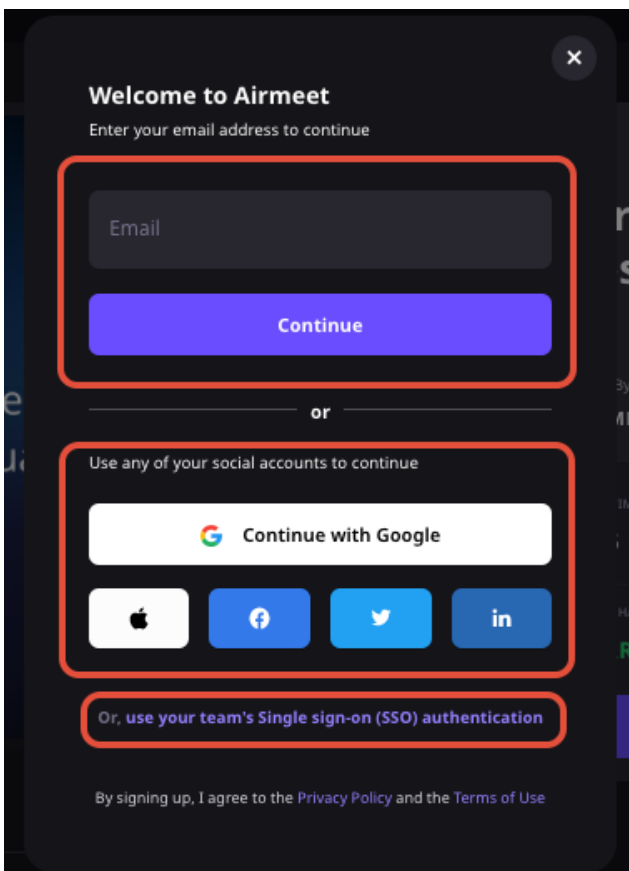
Welcome to Airmeet

Enter your email address to continue

Email

Continue

or

Use any of your social accounts to continue

Continue with Google

in

Or, use your team's Single sign-on (SSO) authentication

By signing up, I agree to the Privacy Policy and the Terms of Use